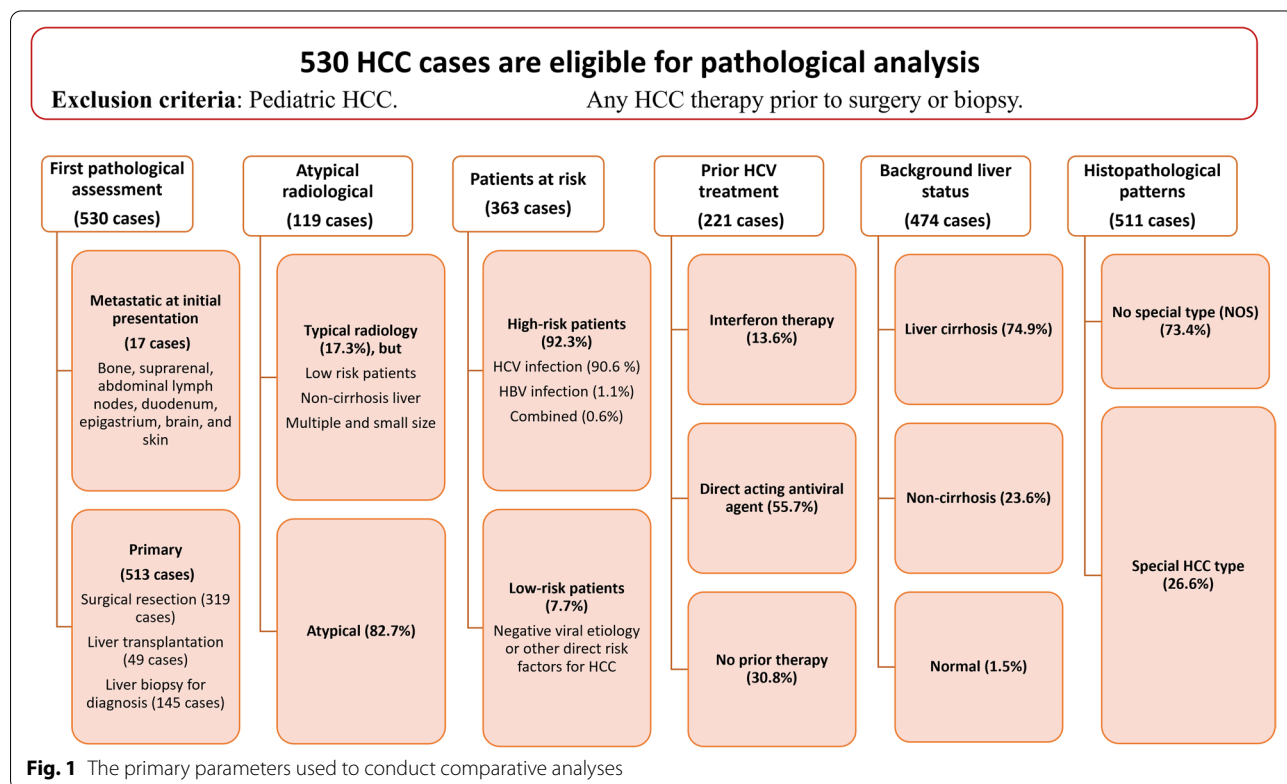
530 HCC cases are eligible for pathological analysis

Exclusion criteria: Pediatric HCC. Any HCC therapy prior to surgery or biopsy.

First pathological assessment
(530 cases)

Metastatic at initial presentation
(17 cases)
Bone, suprarenal, abdominal lymph nodes, duodenum, epigastrium, brain, and skin

Primary
(513 cases)
Surgical resection (319 cases)
Liver transplantation (49 cases)
Liver biopsy for diagnosis (145 cases)

Atypical radiological
(119 cases)

Typical radiology (17.3%), but
Low risk patients
Non-cirrhosis liver
Multiple and small size

Atypical (82.7%)

Patients at risk
(363 cases)

High-risk patients
(92.3%)
HCV infection (90.6 %)
HBV infection (1.1%)
Combined (0.6%)

Low-risk patients
(7.7%)
Negative viral etiology or other direct risk factors for HCC

Prior HCV treatment
(221 cases)

Interferon therapy
(13.6%)

Direct acting antiviral agent (55.7%)

No prior therapy
(30.8%)

Background liver status
(474 cases)

Liver cirrhosis (74.9%)

Non-cirrhosis (23.6%)

Normal (1.5%)

Histopathological patterns
(511 cases)

No special type (NOS)
(73.4%)

Special HCC type
(26.6%)

Fig. 1 The primary parameters used to conduct comparative analyses